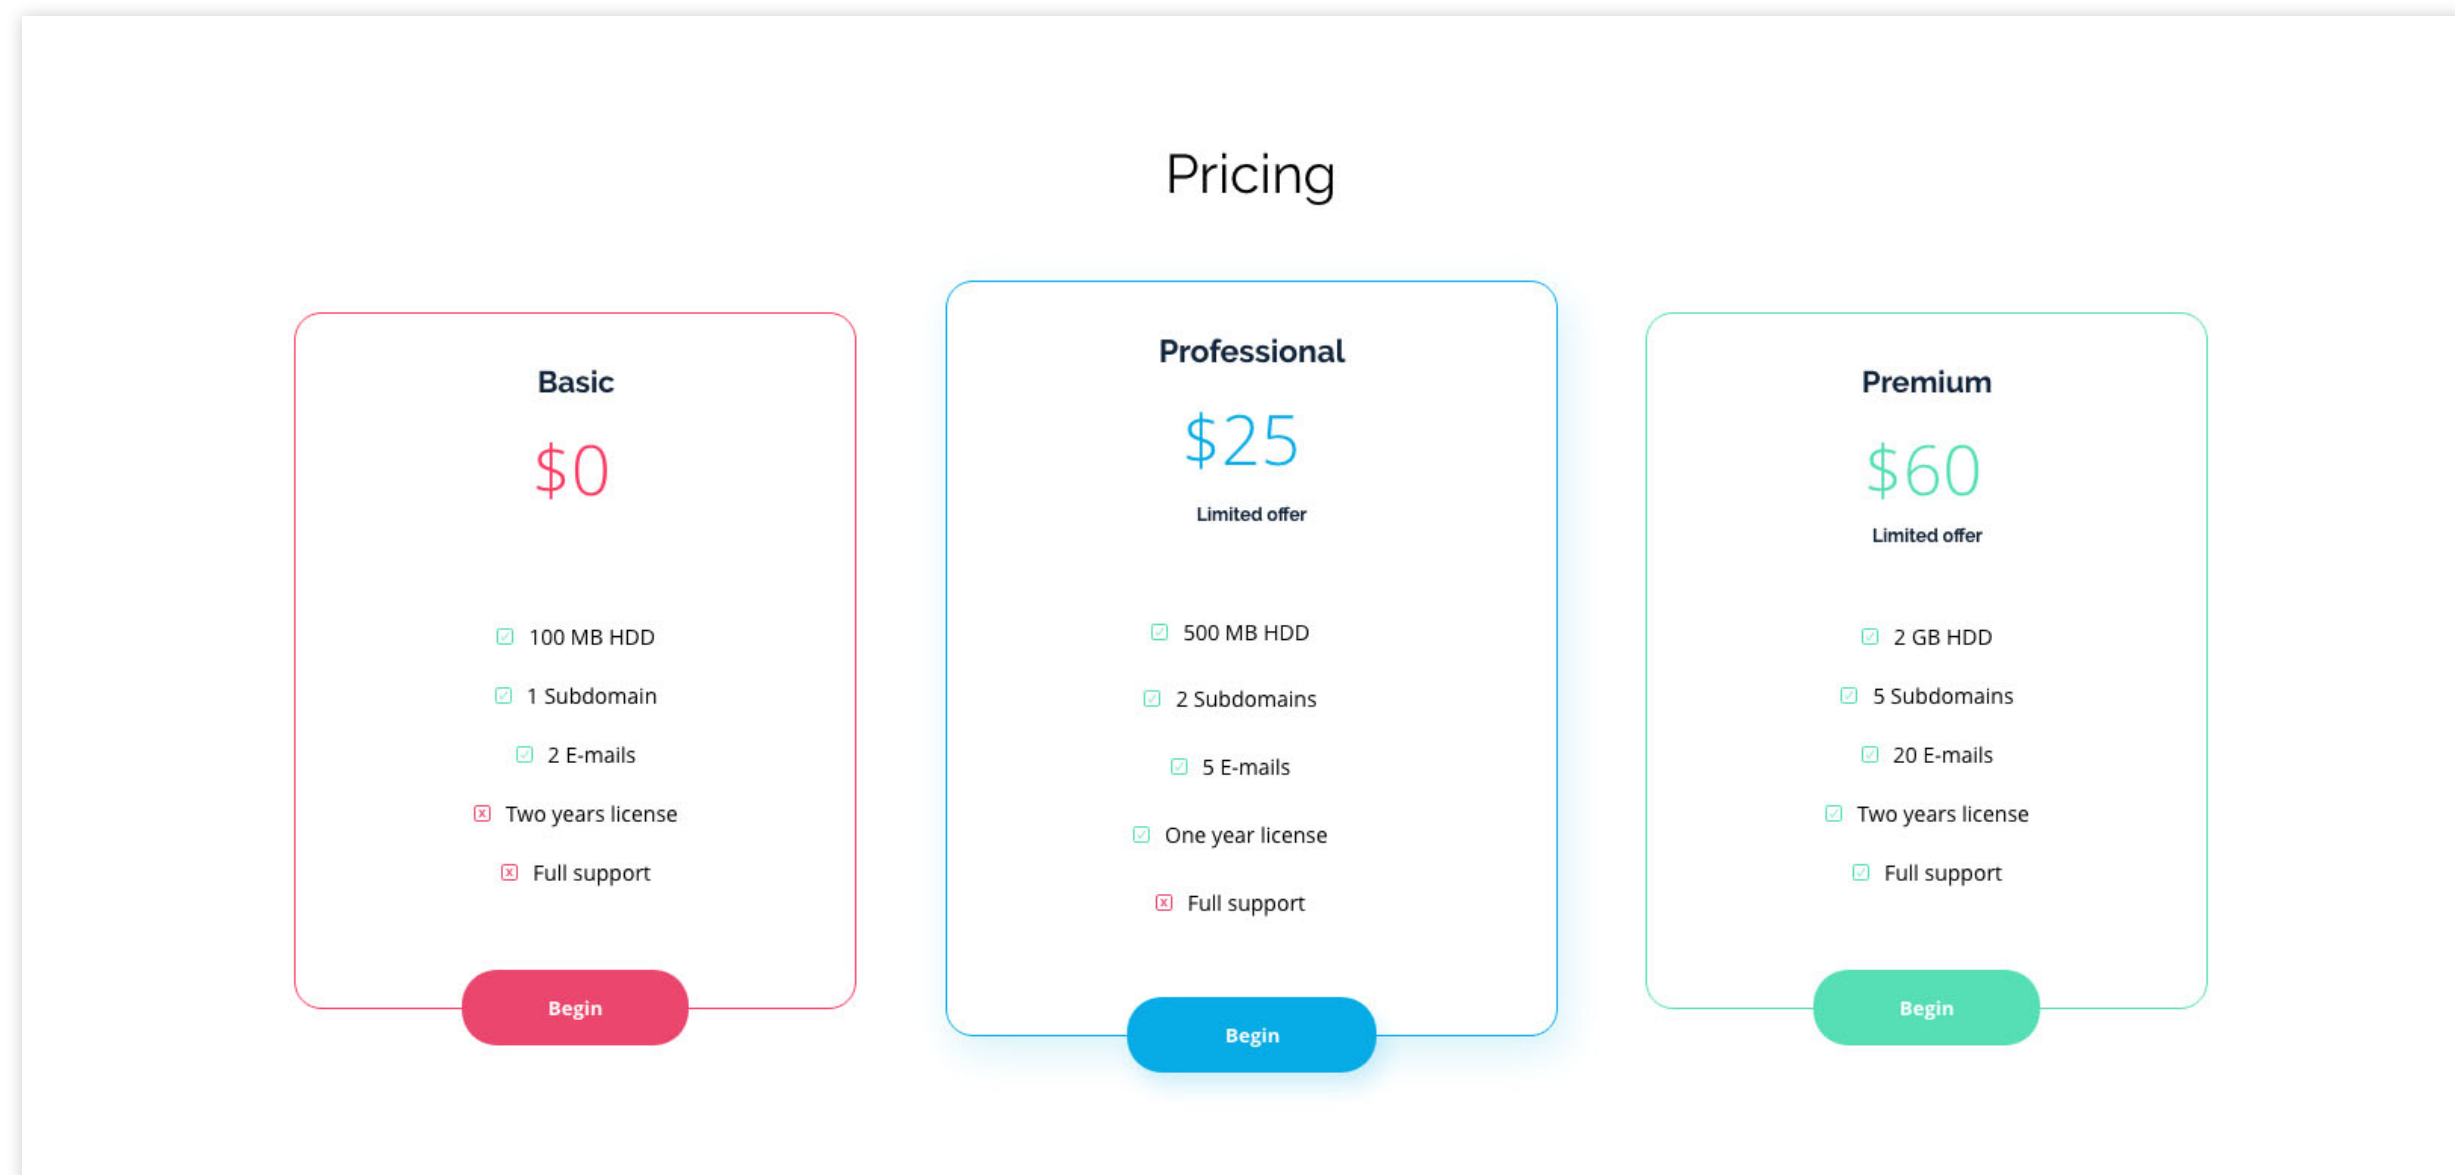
Pricing

Basic

$0

100 MB HDD

1 Subdomain

2 E-mails

Two years license

Full support

Begin

Professional

$25

Limited offer

500 MB HDD

2 Subdomains

5 E-mails

One year license

Full support

Begin

Premium

$60

Limited offer

2 GB HDD

5 Subdomains

20 E-mails

Two years license

Full support

Begin